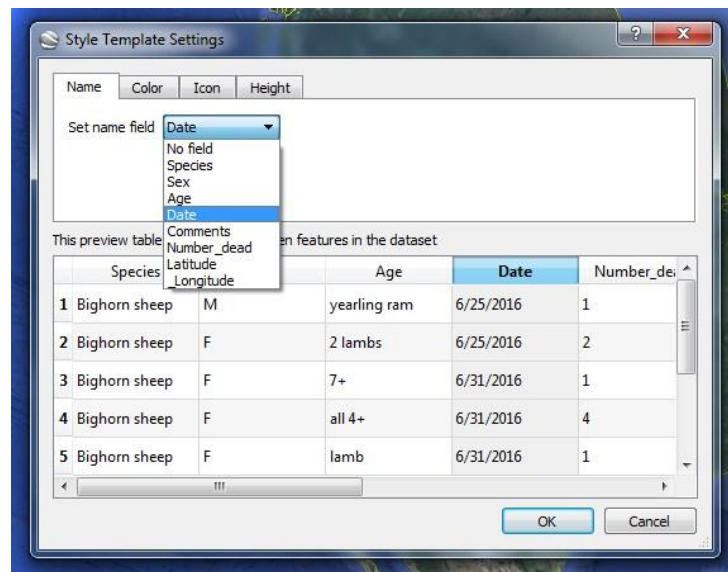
Style Template Settings

Name | Color | Icon | Height

Set name field Date

No field
Species
Sex
Age
Date
Comments
Number_dead
Latitude
_Longitude

This preview table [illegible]en features in the dataset

| | Species | | Age | Date | Number_de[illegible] |
|---|---|---|---|---|---|
| 1 | Bighorn sheep | M | yearling ram | 6/25/2016 | 1 |
| 2 | Bighorn sheep | F | 2 lambs | 6/25/2016 | 2 |
| 3 | Bighorn sheep | F | 7+ | 6/31/2016 | 1 |
| 4 | Bighorn sheep | F | all 4+ | 6/31/2016 | 4 |
| 5 | Bighorn sheep | F | lamb | 6/31/2016 | 1 |

OK Cancel